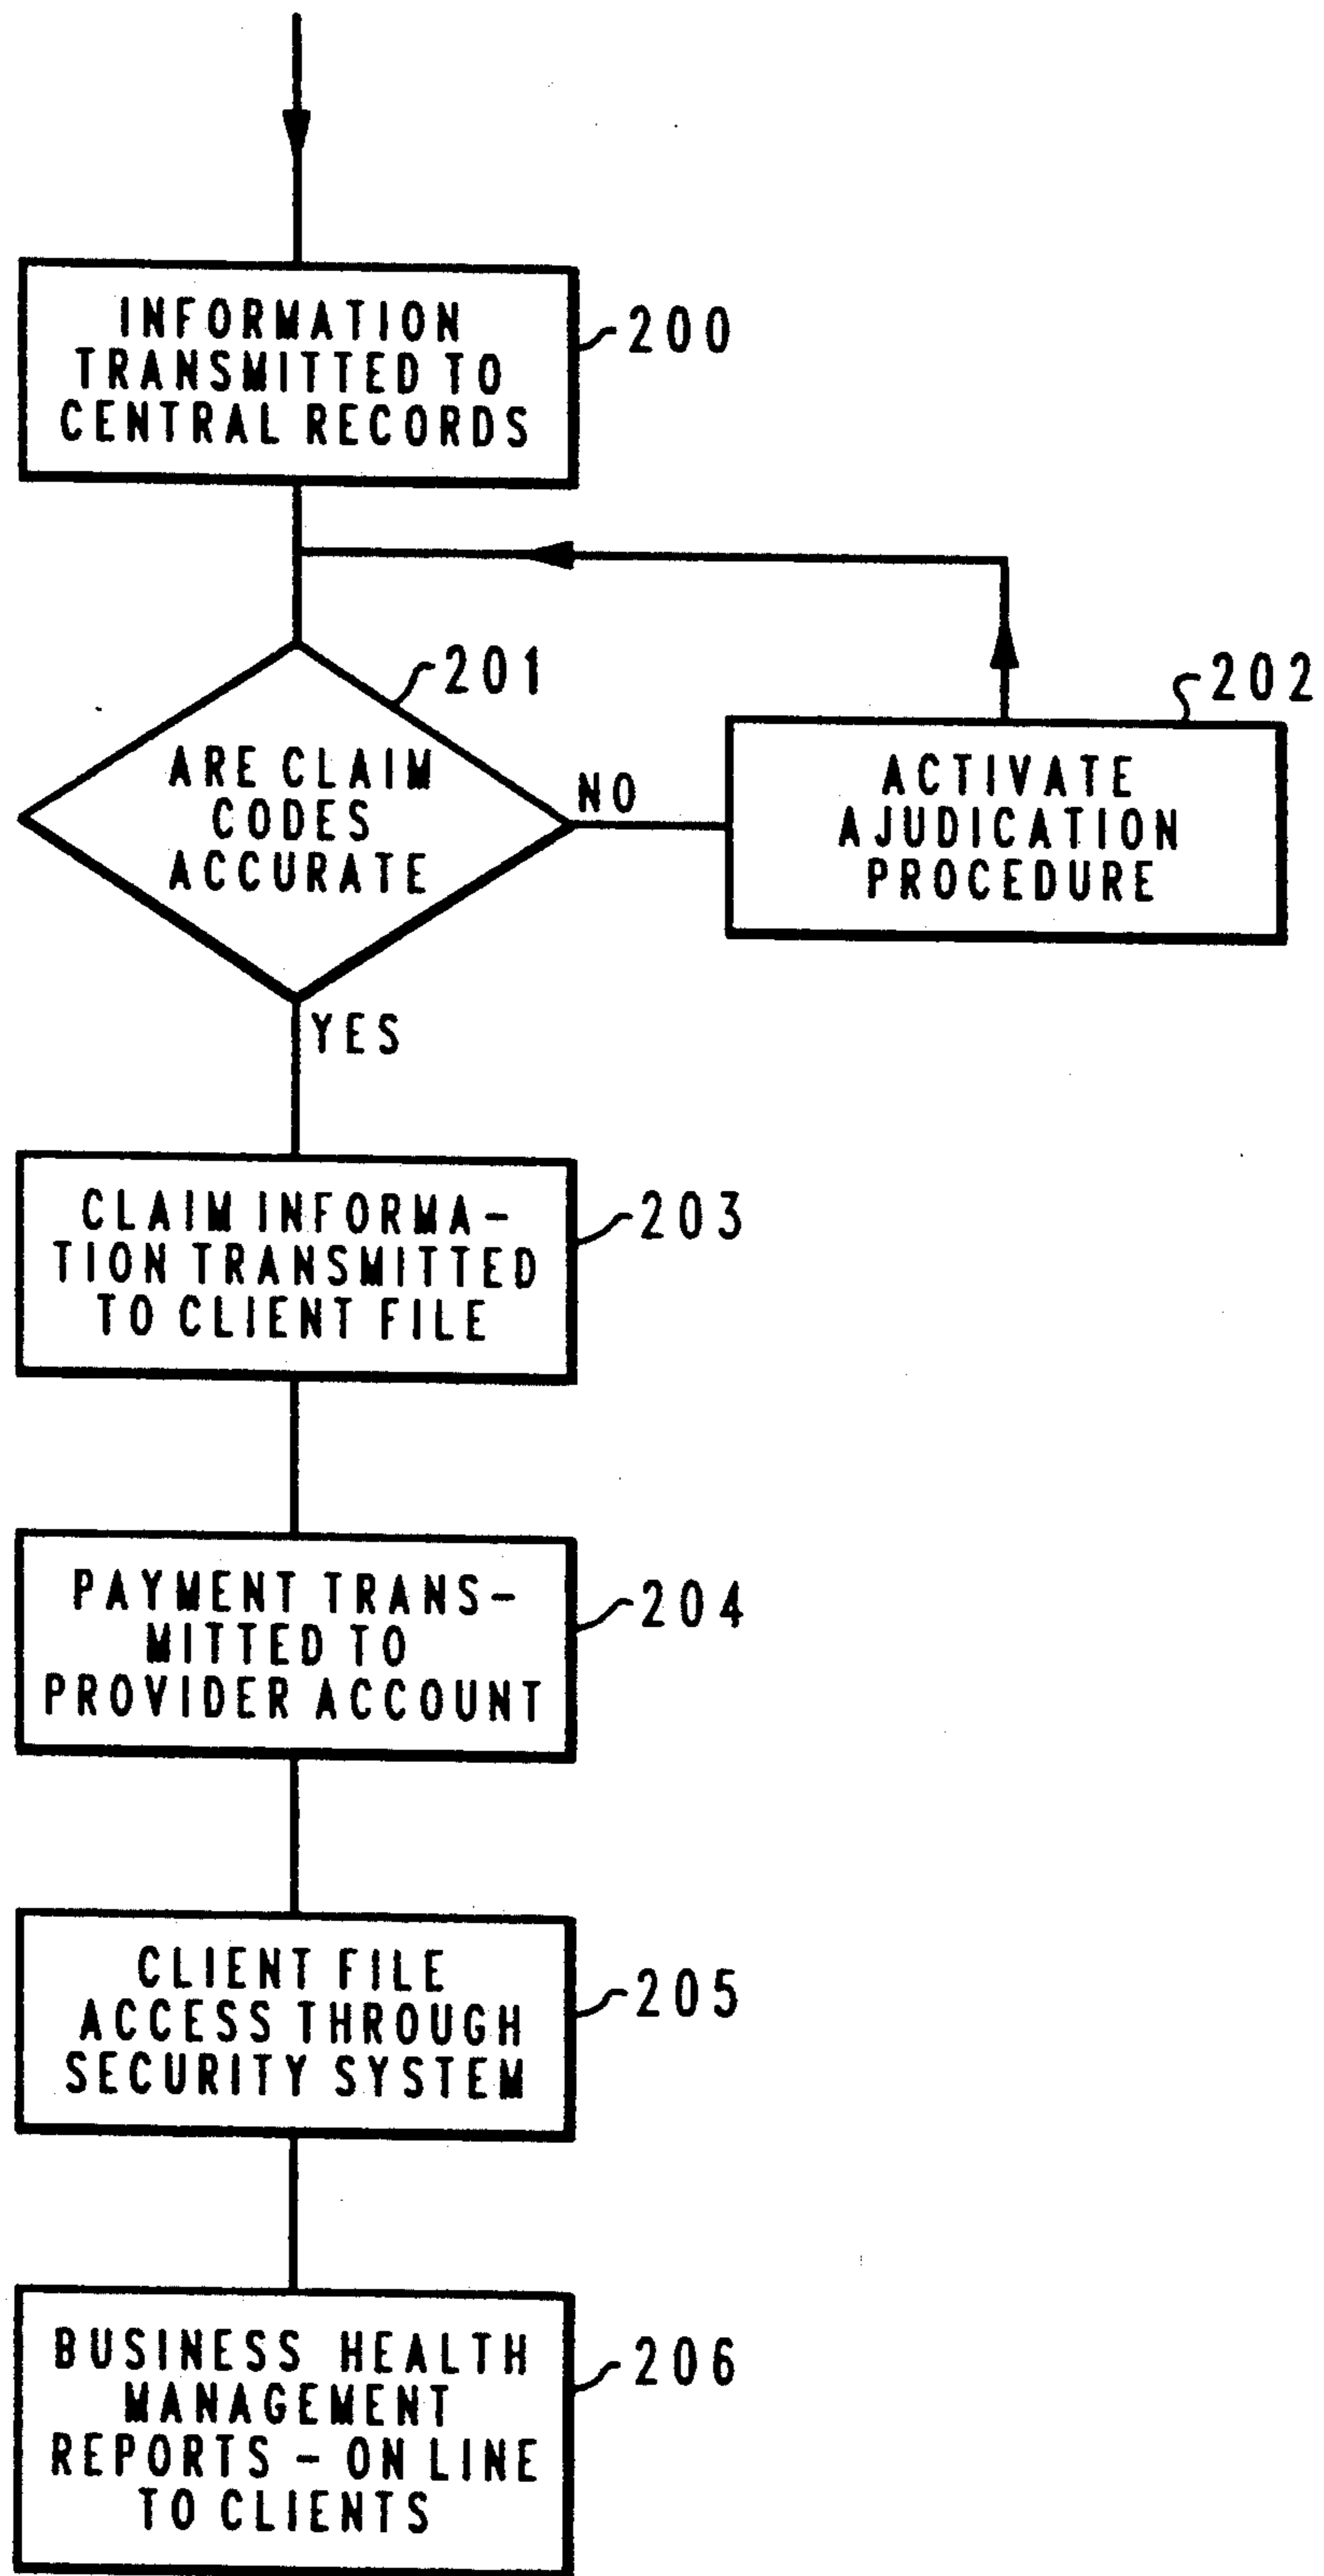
INFORMATION TRANSMITTED TO CENTRAL RECORDS

200

201

ARE CLAIM CODES ACCURATE

NO

202

ACTIVATE AJUDICATION PROCEDURE

YES

CLAIM INFORMATION TRANSMITTED TO CLIENT FILE

203

PAYMENT TRANSMITTED TO PROVIDER ACCOUNT

204

CLIENT FILE ACCESS THROUGH SECURITY SYSTEM

205

BUSINESS HEALTH MANAGEMENT REPORTS - ON LINE TO CLIENTS

206